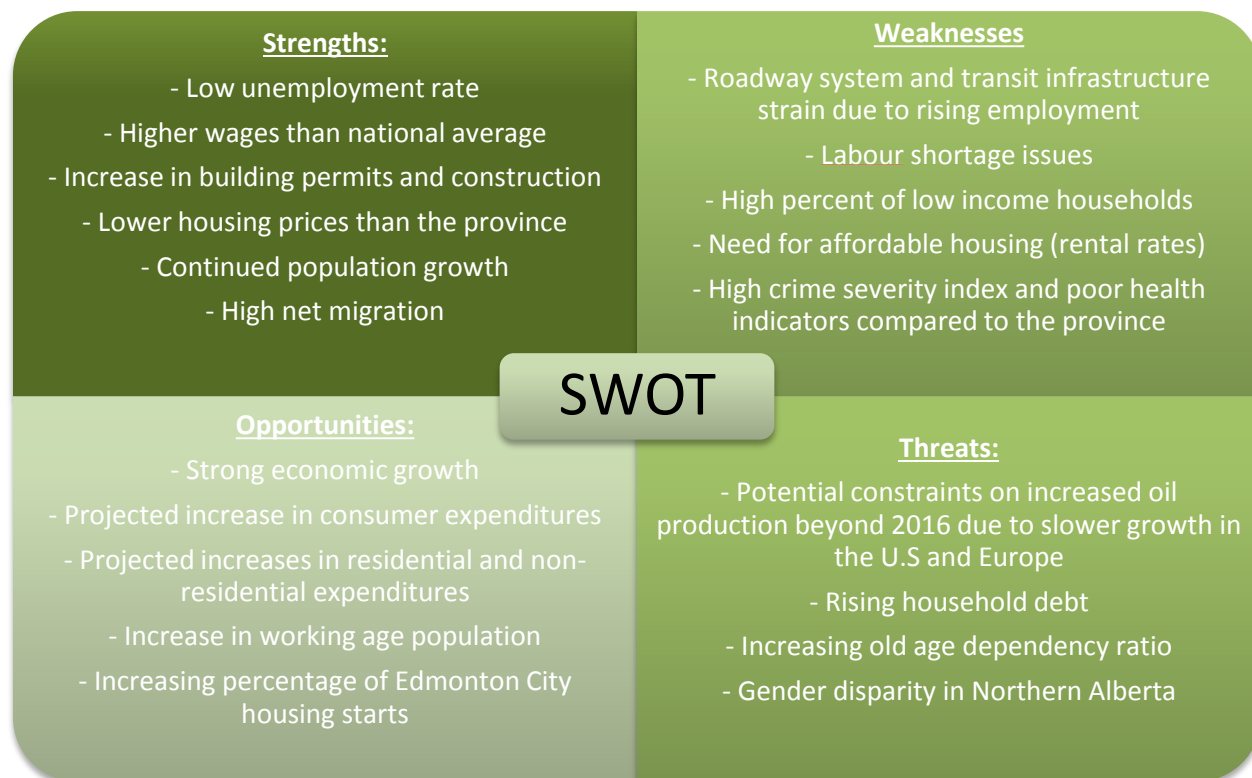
Strengths:

- Low unemployment rate

- Higher wages than national average

- Increase in building permits and construction

- Lower housing prices than the province

- Continued population growth

- High net migration

Weaknesses

- Roadway system and transit infrastructure strain due to rising employment

- Labour shortage issues

- High percent of low income households

- Need for affordable housing (rental rates)

- High crime severity index and poor health indicators compared to the province

SWOT

Opportunities:

- Strong economic growth

- Projected increase in consumer expenditures

- Projected increases in residential and non-residential expenditures

- Increase in working age population

- Increasing percentage of Edmonton City housing starts

Threats:

- Potential constraints on increased oil production beyond 2016 due to slower growth in the U.S and Europe

- Rising household debt

- Increasing old age dependency ratio

- Gender disparity in Northern Alberta